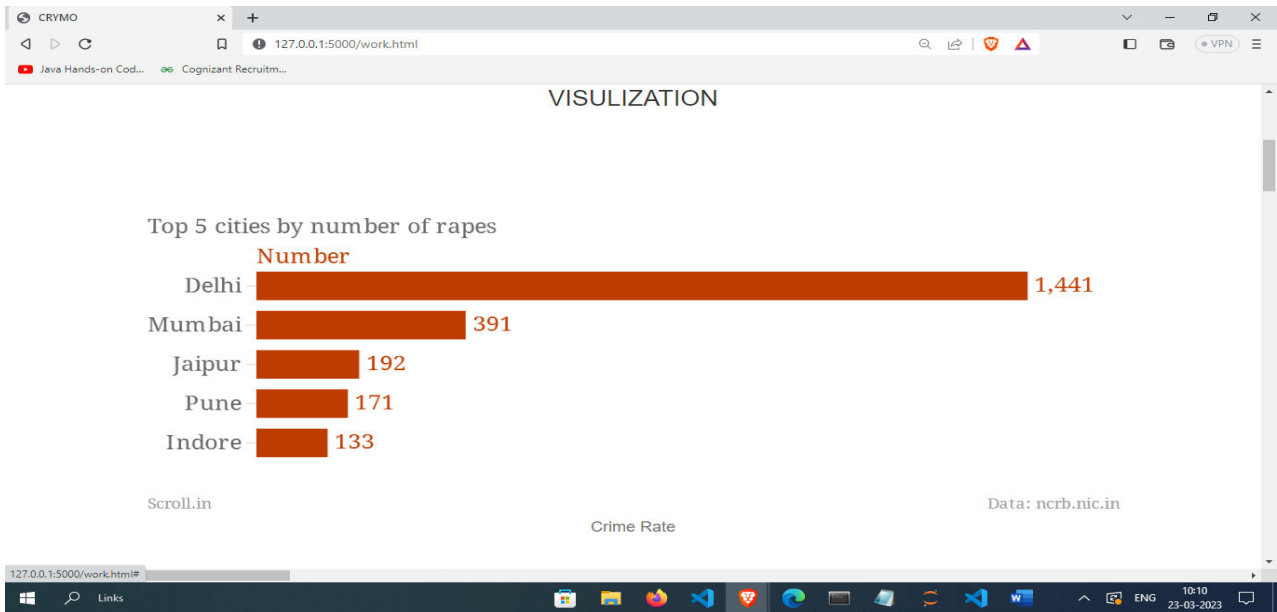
CRYMO

127.0.0.1:5000/work.html

VPN

Java Hands-on Cod... Cognizant Recruitm...

VISULIZATION

Top 5 cities by number of rapes

Number

| City | Number |
|---|---|
| Delhi | 1,441 |
| Mumbai | 391 |
| Jaipur | 192 |
| Pune | 171 |
| Indore | 133 |

Scroll.in

Data: ncrb.nic.in

Crime Rate

127.0.0.1:5000/work.html#

Links

ENG

10:10
23-03-2023